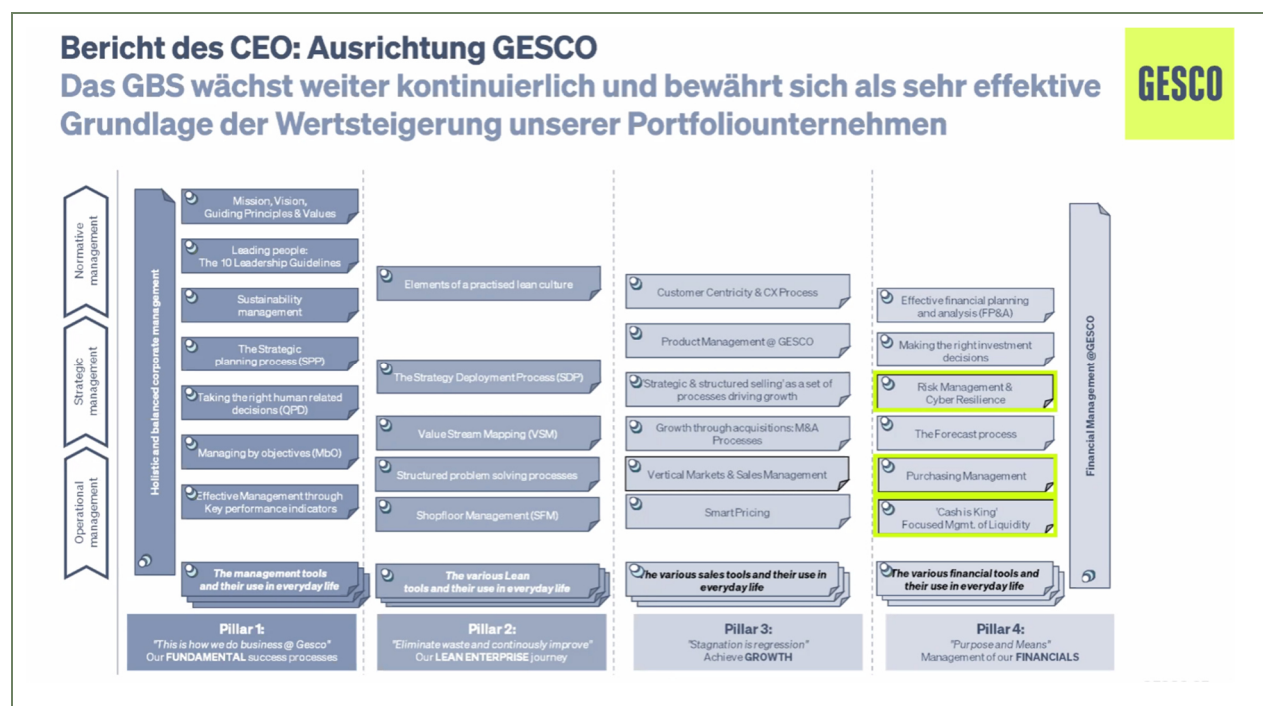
Bericht des CEO: Ausrichtung GESCO
Das GBS wächst weiter kontinuierlich und bewährt sich als sehr effektive Grundlage der Wertsteigerung unserer Portfoliounternehmen

GESCO

Normative management
Strategic management
Operational management

Holistic and balanced corporate management

Mission, Vision, Guiding Principles & Values
Leading people: The 10 Leadership Guidelines
Sustainability management
The Strategic planning process (SPP)
Taking the right human related decisions (QPD)
Managing by objectives (MbO)
Effective Management through Key performance indicators
The management tools and their use in everyday life

Elements of a practised lean culture
The Strategy Deployment Process (SDP)
Value Stream Mapping (VSM)
Structured problem solving processes
Shopfloor Management (SFM)
The various Lean tools and their use in everyday life

Customer Centricity & CX Process
Product Management @ GESCO
'Strategic & structured selling' as a set of processes driving growth
Growth through acquisitions: M&A Processes
Vertical Markets & Sales Management
Smart Pricing
The various sales tools and their use in everyday life

Effective financial planning and analysis (FP&A)
Making the right investment decisions
Risk Management & Cyber Resilience
The Forecast process
Purchasing Management
'Cash is King' Focused Mgmt. of Liquidity
The various financial tools and their use in everyday life

Financial Management @GESCO

Pillar 1:
"This is how we do business @ Gesco"
Our FUNDAMENTAL success processes

Pillar 2:
"Eliminate waste and continously improve"
Our LEAN ENTERPRISE journey

Pillar 3:
"Stagnation is regression"
Achieve GROWTH

Pillar 4:
"Purpose and Means"
Management of our FINANCIALS